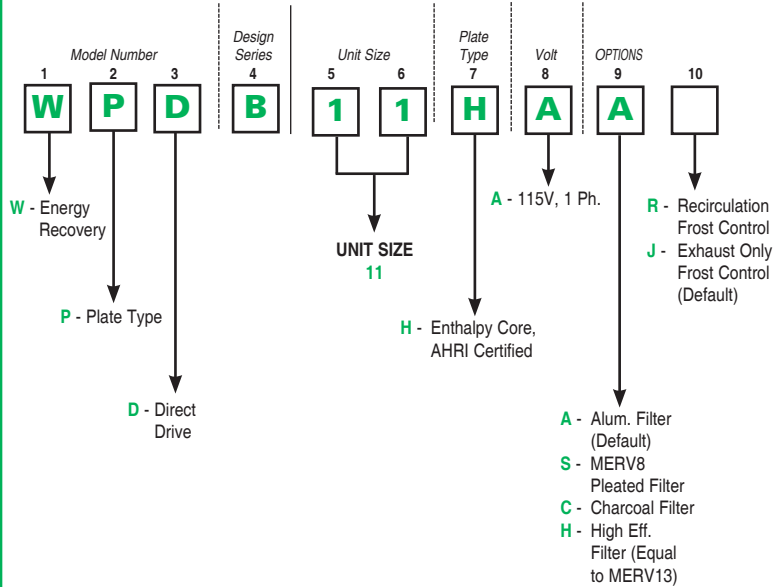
Model Number
1 2 3
W P D

Design Series
4
B

Unit Size
5 6
1 1

Plate Type
7
H

Volt
8
A

OPTIONS
9 10
A

W - Energy Recovery

P - Plate Type

D - Direct Drive

UNIT SIZE
11

H - Enthalpy Core, AHRI Certified

A - 115V, 1 Ph.

A - Alum. Filter (Default)
S - MERV8 Pleated Filter
C - Charcoal Filter
H - High Eff. Filter (Equal to MERV13)

R - Recirculation Frost Control
J - Exhaust Only Frost Control (Default)